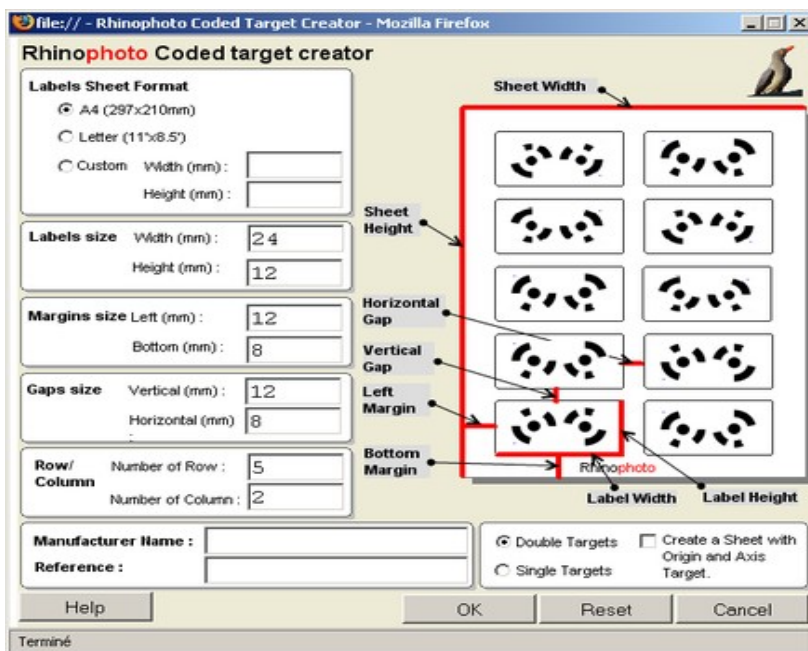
file:// - Rhinophoto Coded Target Creator - Mozilla Firefox

Rhinophoto Coded target creator

Labels Sheet Format
A4 (297x210mm)
Letter (11"x8.5")
Custom Width (mm) :
Height (mm) :

Labels size Width (mm) : 24
Height (mm) : 12

Margins size Left (mm) : 12
Bottom (mm) : 8

Gaps size Vertical (mm) : 12
Horizontal (mm) 8

Row/ Column Number of Row : 5
Number of Column : 2

Sheet Width
Sheet Height
Horizontal Gap
Vertical Gap
Left Margin
Bottom Margin
Rhinophoto
Label Width
Label Height

Manufacturer Name :
Reference :

Double Targets
Single Targets
Create a Sheet with Origin and Axis Target.

Help
OK
Reset
Cancel

Terminé